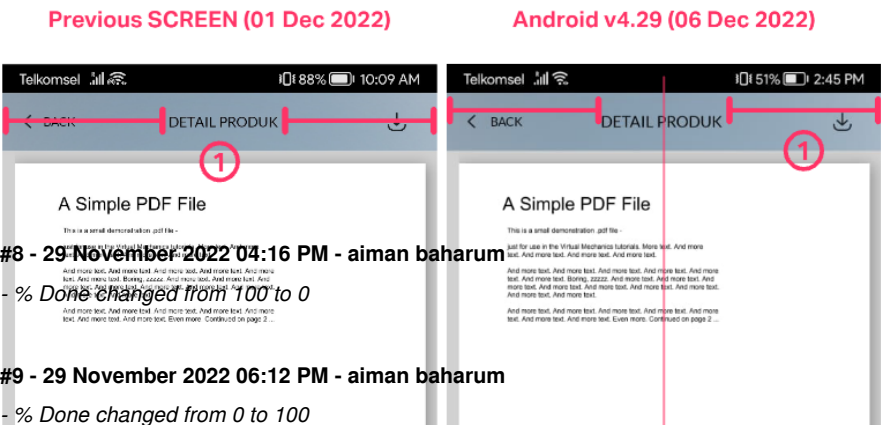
Previous SCREEN (01 Dec 2022)

Android v4.29 (06 Dec 2022)

Telkomsel 88% 10:09 AM

BACK DETAIL PRODUK

1

A Simple PDF File

This is a small demonstration .pdf file -

#8 - 29 November 2022 04:16 PM - aiman baharum

- % Done changed from 100 to 0

And more text. And more text. And more text. And more text. And more text. Boring, zzzzz. And more text. And more text. And more text. And more text. And more text. And more text. Even more. Continued on page 2 ...

#9 - 29 November 2022 06:12 PM - aiman baharum

- % Done changed from 0 to 100

Telkomsel 51% 2:45 PM

BACK DETAIL PRODUK

1

A Simple PDF File

This is a small demonstration .pdf file -

just for use in the Virtual Mechanics tutorials. More text. And more text. And more text. And more text. And more text.

And more text. And more text. And more text. And more text. And more text. And more text. Boring, zzzzz. And more text. And more text. And more text. And more text. And more text. And more text. And more text. And more text. And more text.

And more text. And more text. And more text. And more text. And more text. And more text. And more text. Even more. Continued on page 2 ...